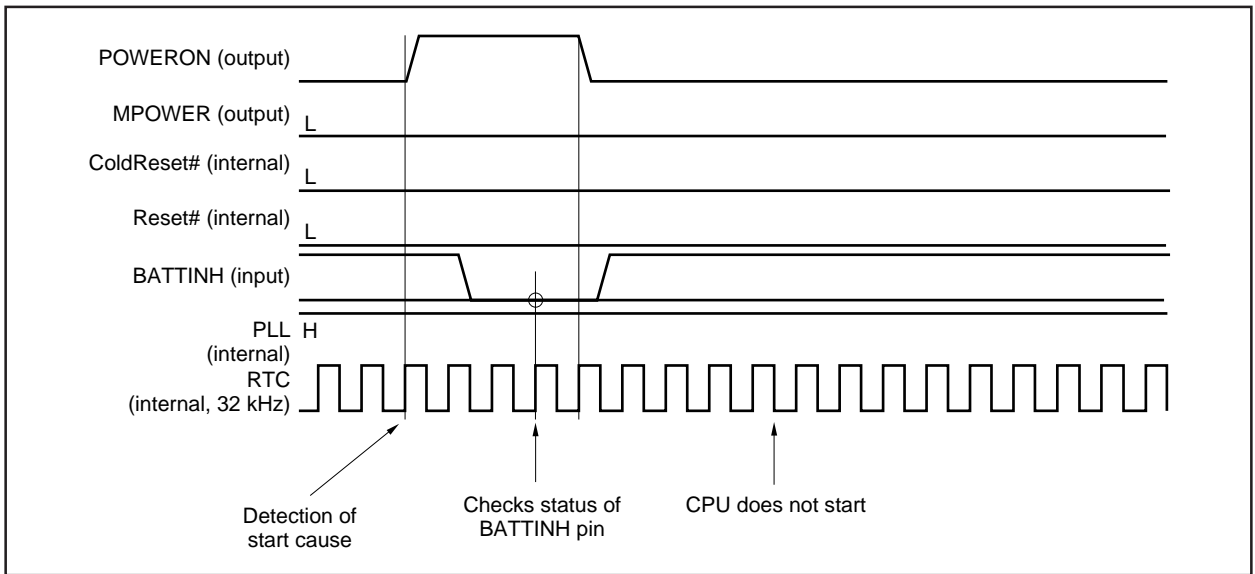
POWERON (output)

MPOWER (output) L

ColdReset# (internal) L

Reset# (internal) L

BATTINH (input)

PLL (internal) H

RTC (internal, 32 kHz)

Detection of start cause

Checks status of BATTINH pin

CPU does not start